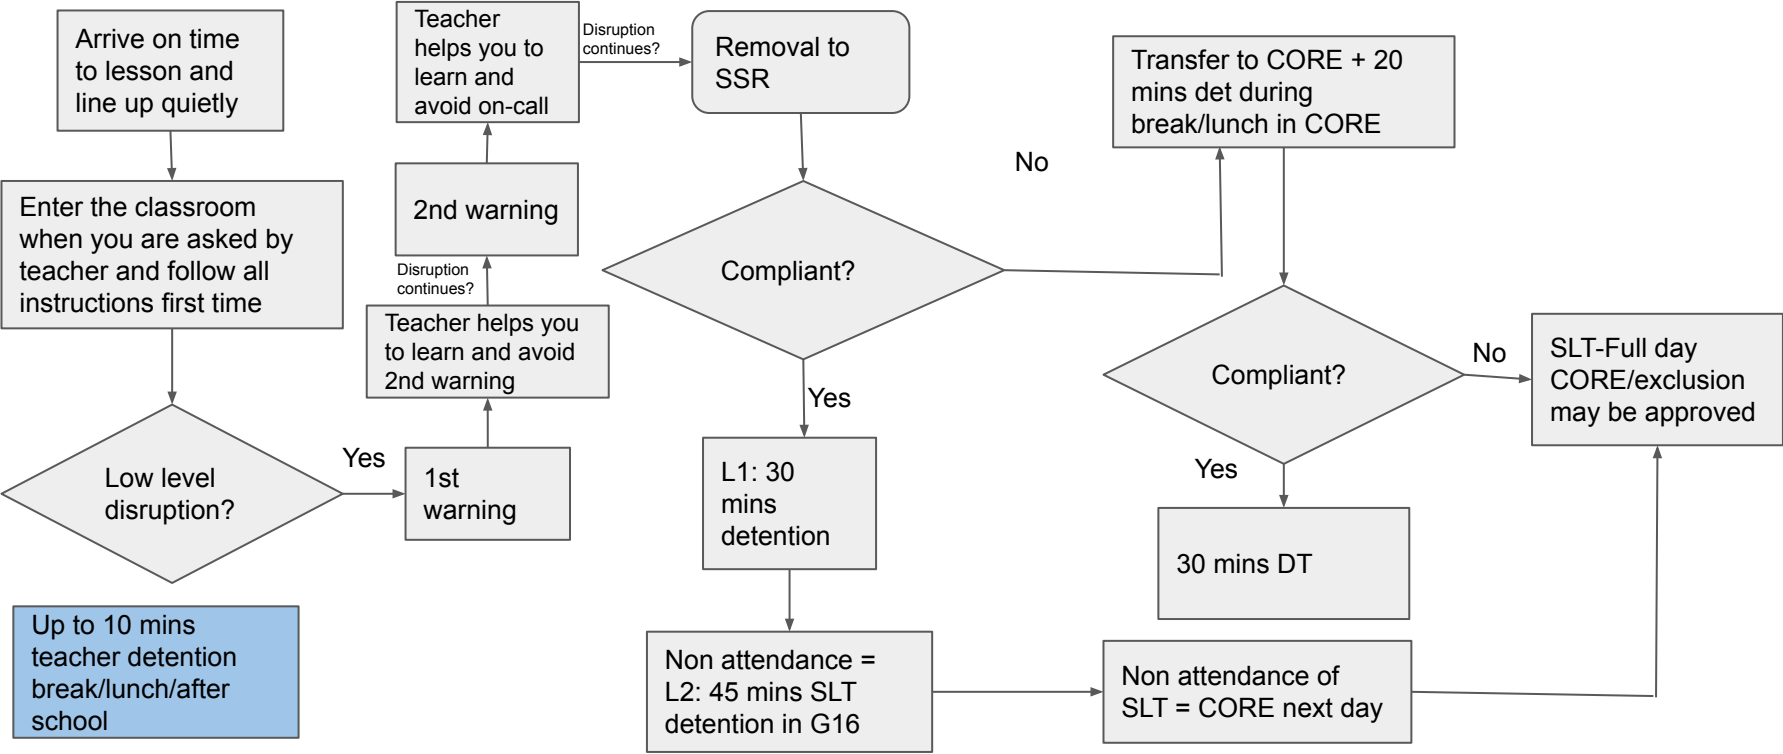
Arrive on time to lesson and line up quietly

Enter the classroom when you are asked by teacher and follow all instructions first time

Low level disruption?

Yes

1st warning

Teacher helps you to learn and avoid 2nd warning

Disruption continues?

2nd warning

Teacher helps you to learn and avoid on-call

Disruption continues?

Removal to SSR

Compliant?

No

Transfer to CORE + 20 mins det during break/lunch in CORE

Yes

L1: 30 mins detention

Non attendance = L2: 45 mins SLT detention in G16

Compliant?

No

SLT-Full day CORE/exclusion may be approved

Yes

30 mins DT

Non attendance of SLT = CORE next day

Up to 10 mins teacher detention break/lunch/after school